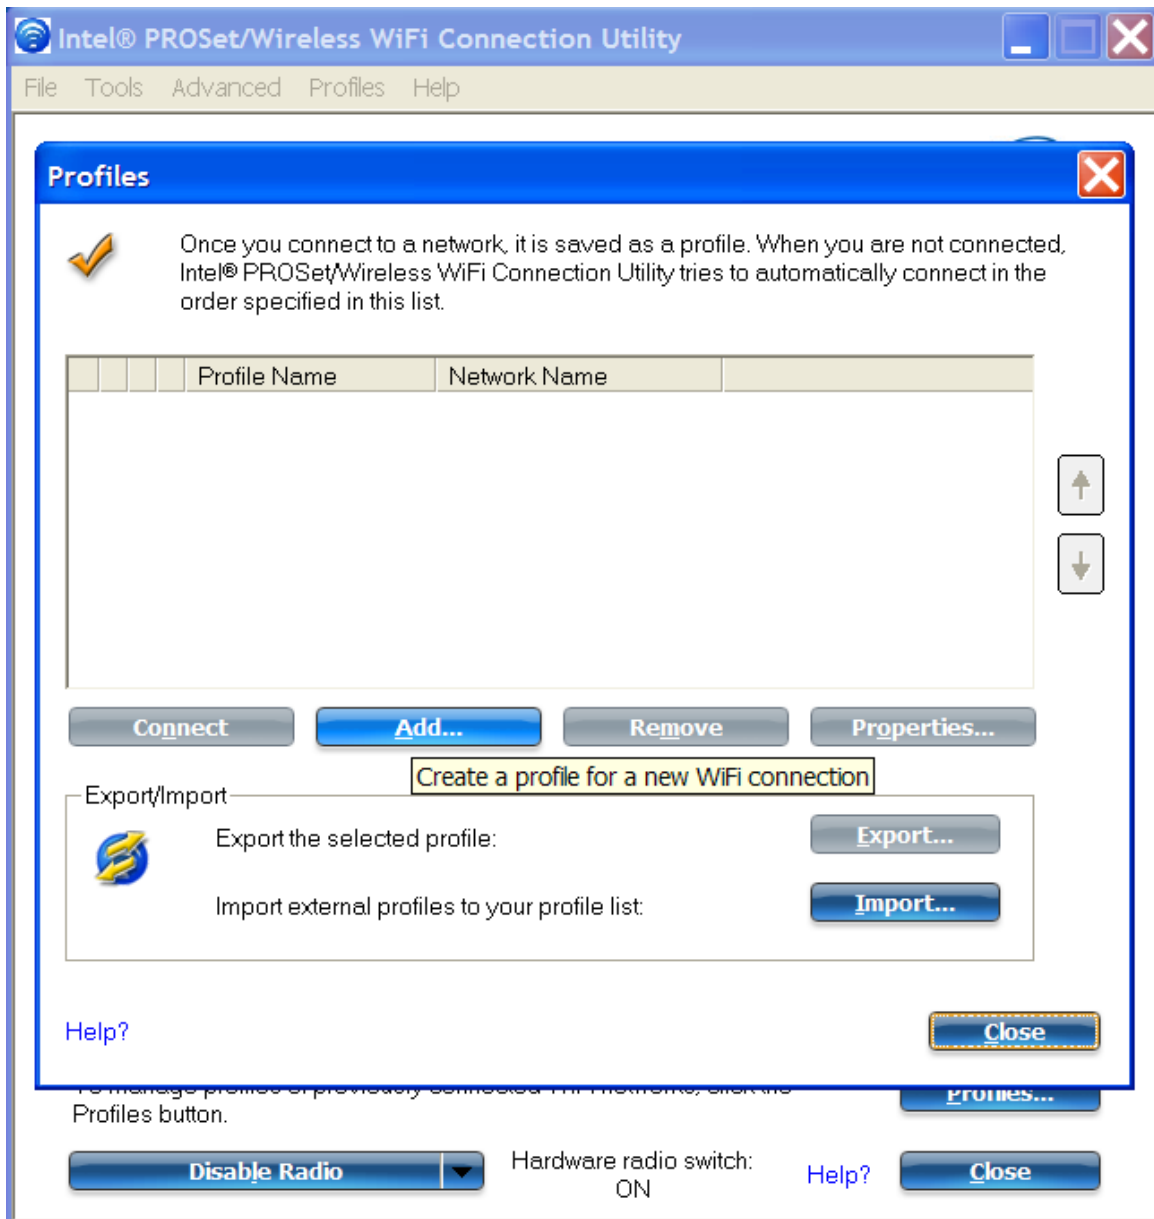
Intel® PROSet/Wireless WiFi Connection Utility

File Tools Advanced Profiles Help

Profiles

Once you connect to a network, it is saved as a profile. When you are not connected, Intel® PROSet/Wireless WiFi Connection Utility tries to automatically connect in the order specified in this list.

| | | | Profile Name | Network Name | |
|---|---|---|---|---|---|

Connect Add... Remove Properties...

Create a profile for a new WiFi connection

Export/Import

Export the selected profile: Export...

Import external profiles to your profile list: Import...

Help? Close

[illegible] Profiles...

Profiles button.

Disable Radio

Hardware radio switch: ON

Help? Close